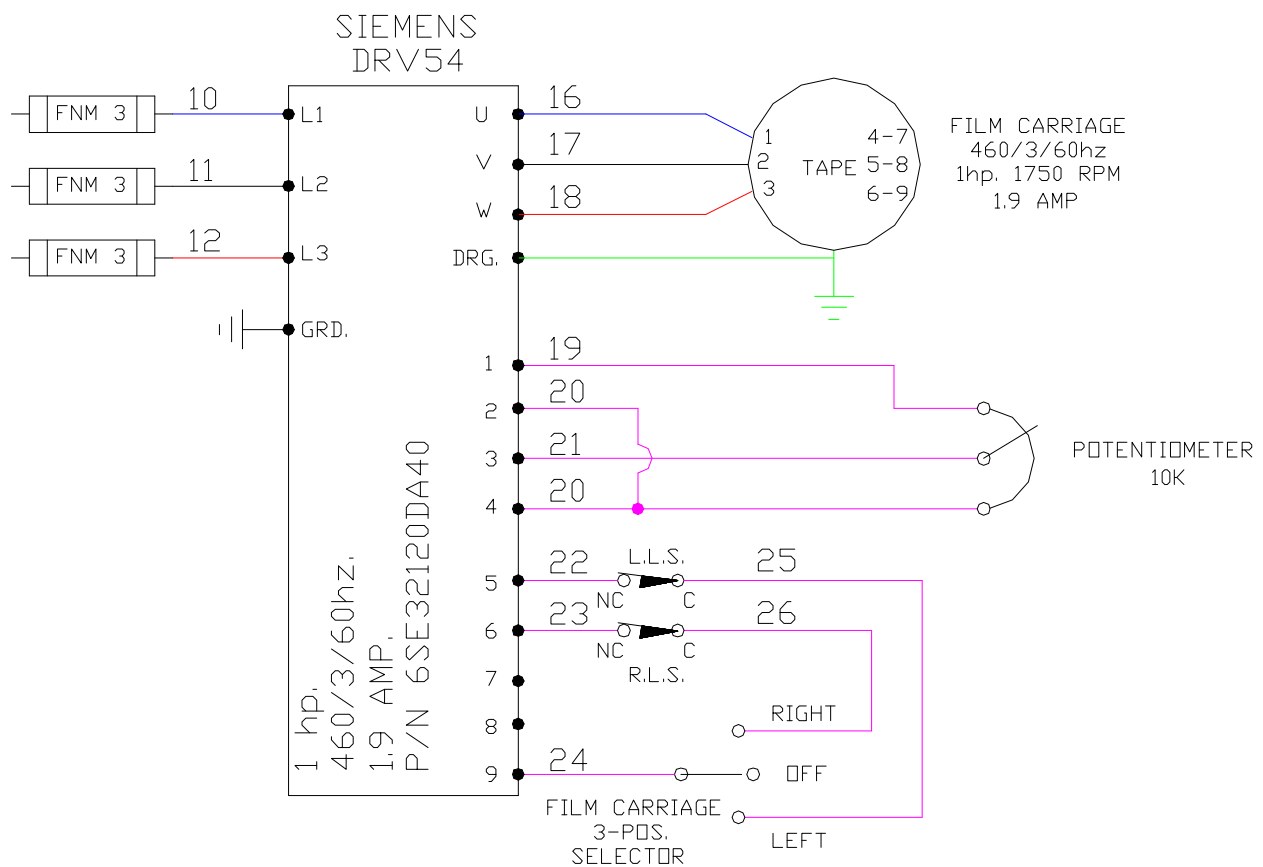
SIEMENS
DRV54

FNM 3
10
L1
FNM 3
11
L2
FNM 3
12
L3
GRD.

U
16
V
17
W
18
DRG.

1
2
3
TAPE
4-7
5-8
6-9

FILM CARRIAGE
460/3/60hz
1hp. 1750 RPM
1.9 AMP

1
19
2
20
3
21
4
20

POTENTIOMETER
10K

1 hp.
460/3/60hz.
1.9 AMP.
P/N 6SE32120DA40

5
22
L.L.S.
25
NC
C
6
23
26
NC
C
R.L.S.
7
8
RIGHT
9
24
OFF
FILM CARRIAGE
3-POS.
SELECTOR
LEFT